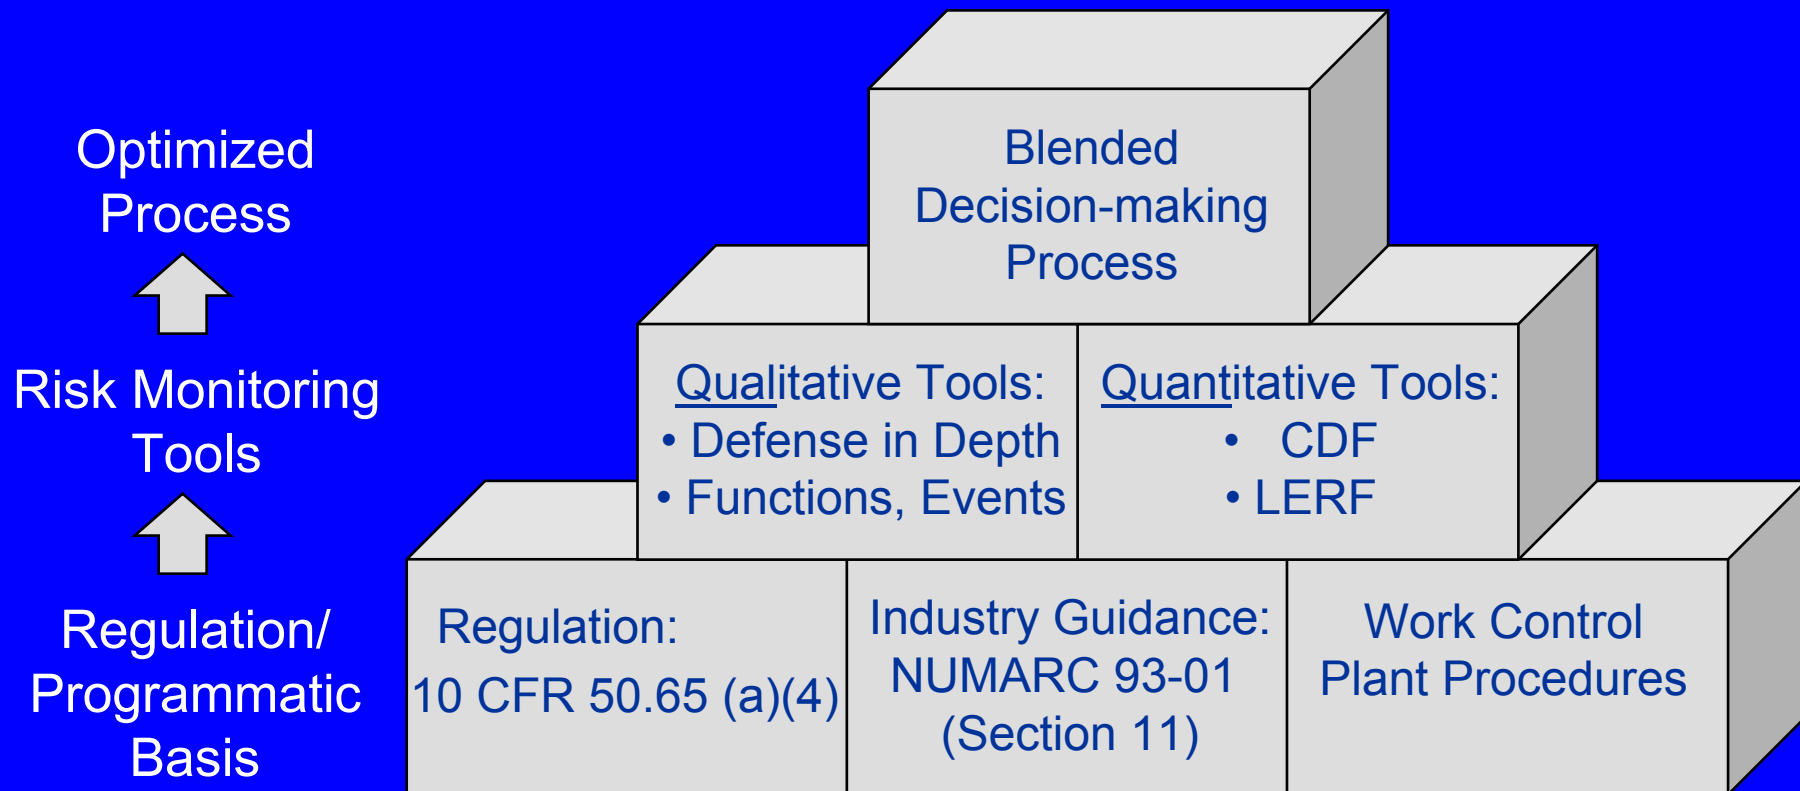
Optimized Process

Risk Monitoring Tools

Regulation/ Programmatic Basis

Blended Decision-making Process

Qualitative Tools:
• Defense in Depth
• Functions, Events

Quantitative Tools:
• CDF
• LERF

Regulation:
10 CFR 50.65 (a)(4)

Industry Guidance:
NUMARC 93-01
(Section 11)

Work Control
Plant Procedures